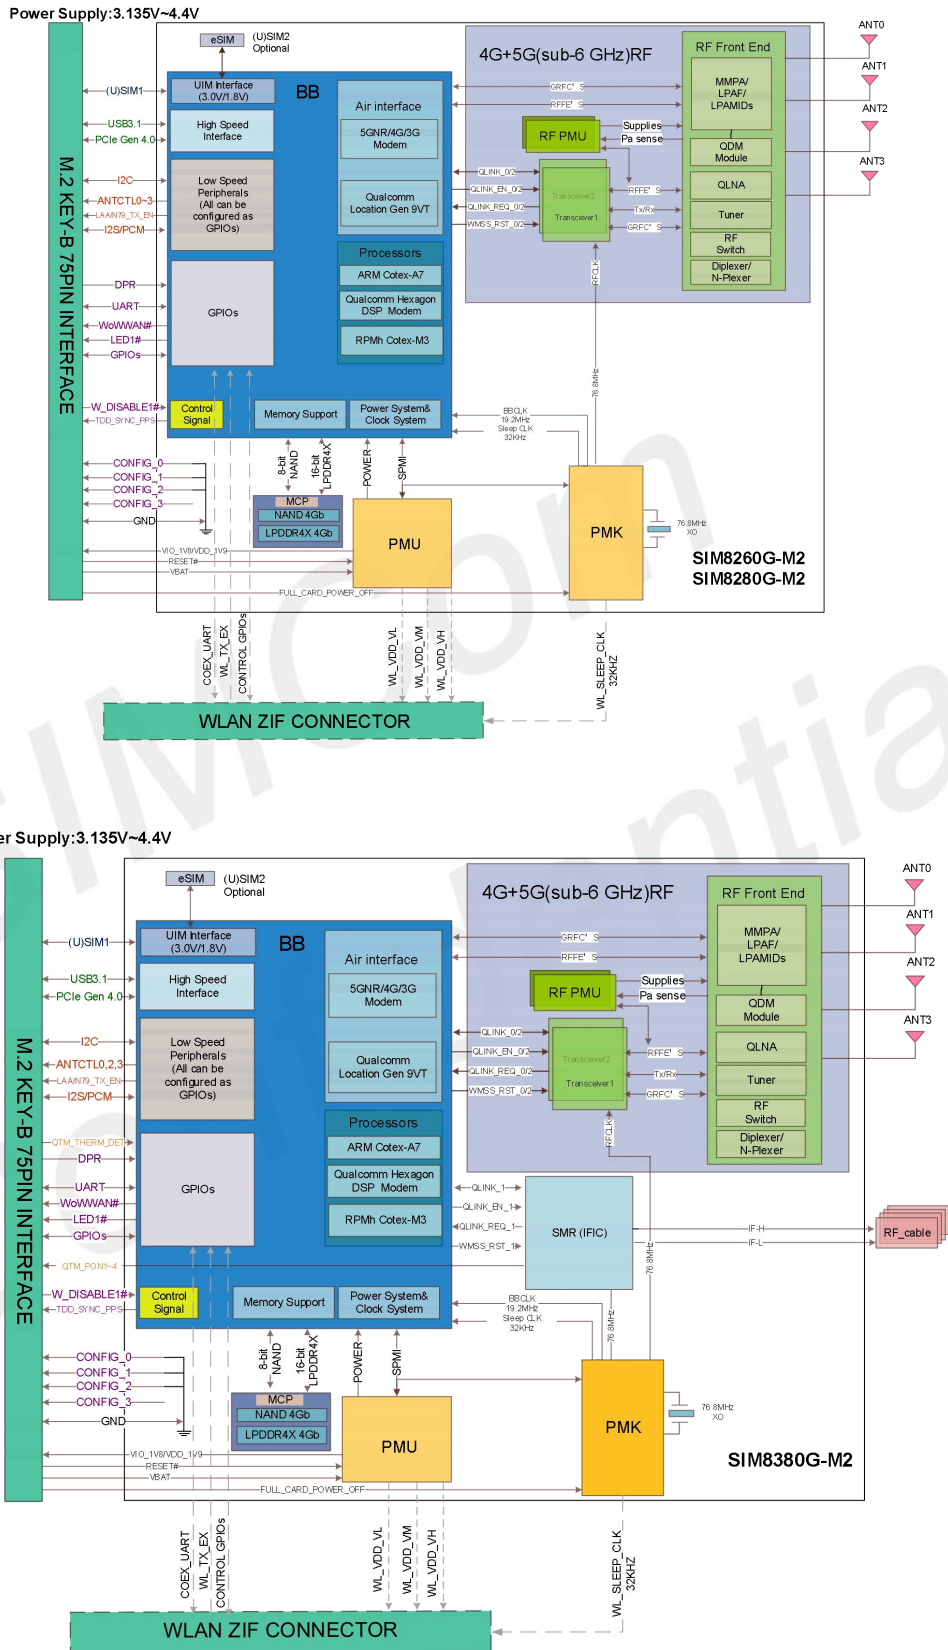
Power Supply:3.135V~4.4V

M.2 KEY-B 75PIN INTERFACE

eSIM (U)SIM2 Optional

(U)SIM1
USB3.1
PCIe Gen 4.0
I2C
ANTCTL0~3
LAA/N79_TX_EN
I2S/PCM
DPR
UART
WoWWAN#
LED1#
GPIOs
W_DISABLE1#
TDD_SYNC_PPS
CONFIG_0
CONFIG_1
CONFIG_2
CONFIG_3
GND
VIO_1V8/VDD_1V9
RESET#
VBAT
FULL_CARD_POWER_OFF

UIM Interface (3.0V/1.8V)
BB
High Speed Interface
Low Speed Peripherals (All can be configured as GPIOs)
GPIOs
Air interface
5GNR/4G/3G Modem
Qualcomm Location Gen 9VT
Processors
ARM Cotex-A7
Qualcomm Hexagon DSP Modem
RPMh Cotex-M3
Control Signal
Memory Support
Power System& Clock System

8-bit NAND
16-bit LPDDR4X
POWER
SPMI
MCP
NAND 4Gb
LPDDR4X 4Gb
PMU
PMK
76.8MHz XO
BBCLK 19.2MHz Sleep CLK 32KHz
76.8MHz

4G+5G(sub-6 GHz)RF
GRFC' S
RFFE' S
RF PMU
Supplies
Pa sense
QLINK_0/2
QLINK_EN_0/2
QLINK_REQ_0/2
WMSS_RST_0/2
Transceiver2
Transceiver1
RFFE' S
Tx/Rx
GRFC' S
RFCLK

RF Front End
MMPA/ LPAF/ LPAMiDs
QDM Module
QLNA
Tuner
RF Switch
Diplexer/ N-Plexer

ANT0
ANT1
ANT2
ANT3

SIM8260G-M2
SIM8280G-M2

COEX_UART
WL_TX_EX
CONTROL GPIOs
WL_VDD_VL
WL_VDD_VM
WL_VDD_VH
WL_SLEEP_CLK 32KHZ

WLAN ZIF CONNECTOR

er Supply:3.135V~4.4V

M.2 KEY-B 75PIN INTERFACE

eSIM (U)SIM2 Optional

(U)SIM1
USB3.1
PCIe Gen 4.0
I2C
ANTCTL0,2,3
LAA/N79_TX_EN
I2S/PCM
QTM_THERM_DET
DPR
UART
WoWWAN#
LED1#
GPIOs
QTM_PON1~4
W_DISABLE1#
TDD_SYNC_PPS
CONFIG_0
CONFIG_1
CONFIG_2
CONFIG_3
GND
VIO_1V8/VDD_1V9
RESET#
VBAT
FULL_CARD_POWER_OFF

UIM Interface (3.0V/1.8V)
BB
High Speed Interface
Low Speed Peripherals (All can be configured as GPIOs)
GPIOs
Air interface
5GNR/4G/3G Modem
Qualcomm Location Gen 9VT
Processors
ARM Cotex-A7
Qualcomm Hexagon DSP Modem
RPMh Cotex-M3
Control Signal
Memory Support
Power System& Clock System

8-bit NAND
16-bit LPDDR4X
POWER
SPMI
MCP
NAND 4Gb
LPDDR4X 4Gb
PMU
PMK
76.8MHz XO
BBCLK 19.2MHz Sleep CLK 32KHz
76.8MHz
76.8MHz

4G+5G(sub-6 GHz)RF
GRFC' S
RFFE' S
RF PMU
Supplies
Pa sense
QLINK_0/2
QLINK_EN_0/2
QLINK_REQ_0/2
WMSS_RST_0/2
Transceiver2
Transceiver1
RFFE' S
Tx/Rx
GRFC' S
RFCLK

RF Front End
MMPA/ LPAF/ LPAMiDs
QDM Module
QLNA
Tuner
RF Switch
Diplexer/ N-Plexer

ANT0
ANT1
ANT2
ANT3

QLINK_1
QLINK_EN_1
QLINK_REQ_1
WMSS_RST_1
SMR (IFIC)
IF-H
IF-L
RF_cable

SIM8380G-M2

COEX_UART
WL_TX_EX
CONTROL GPIOs
WL_VDD_VL
WL_VDD_VM
WL_VDD_VH
WL_SLEEP_CLK 32KHZ

WLAN ZIF CONNECTOR